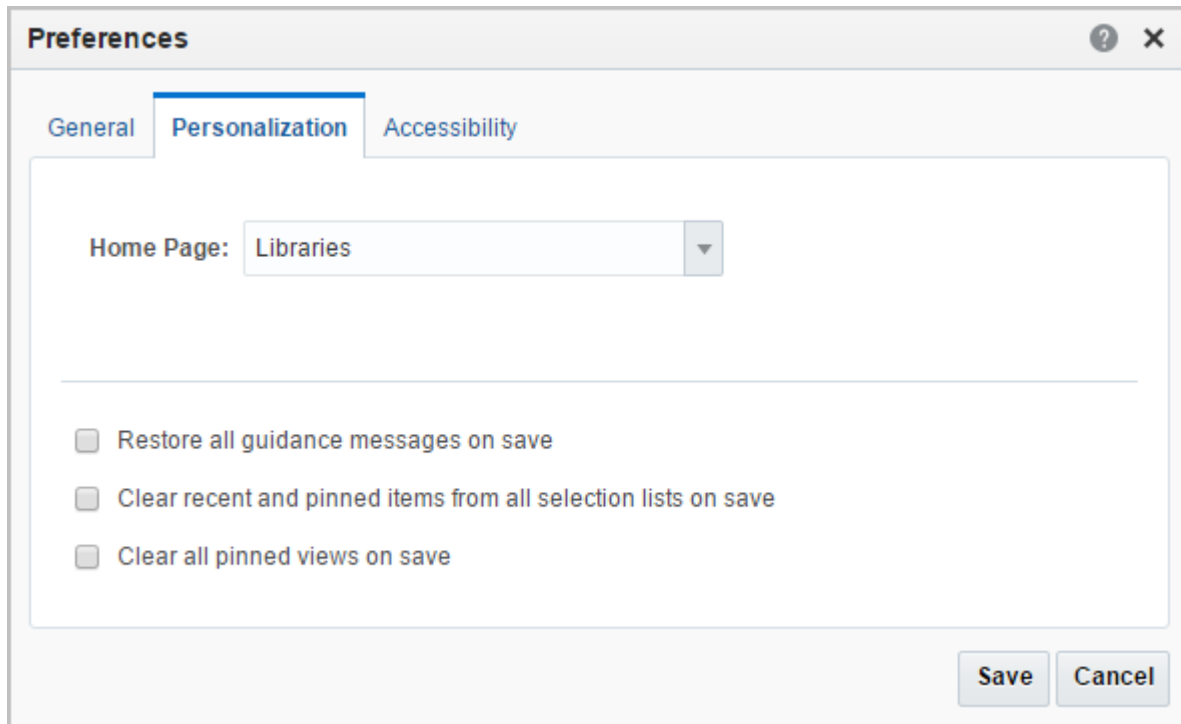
Preferences

General Personalization Accessibility

Home Page: Libraries

Restore all guidance messages on save

Clear recent and pinned items from all selection lists on save

Clear all pinned views on save

Save Cancel